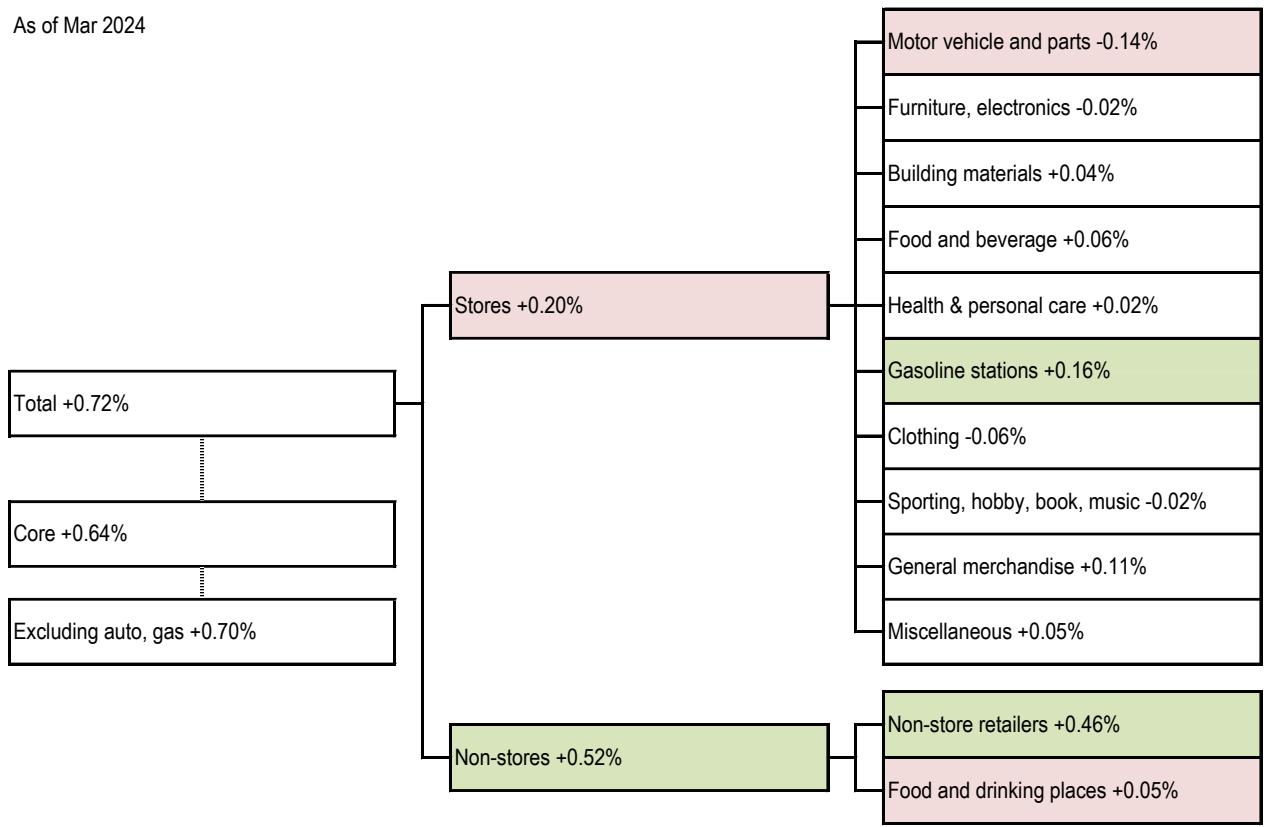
As of Mar 2024

Total +0.72%

Core +0.64%

Excluding auto, gas +0.70%

Stores +0.20%

Non-stores +0.52%

Motor vehicle and parts -0.14%

Furniture, electronics -0.02%

Building materials +0.04%

Food and beverage +0.06%

Health & personal care +0.02%

Gasoline stations +0.16%

Clothing -0.06%

Sporting, hobby, book, music -0.02%

General merchandise +0.11%

Miscellaneous +0.05%

Non-store retailers +0.46%

Food and drinking places +0.05%